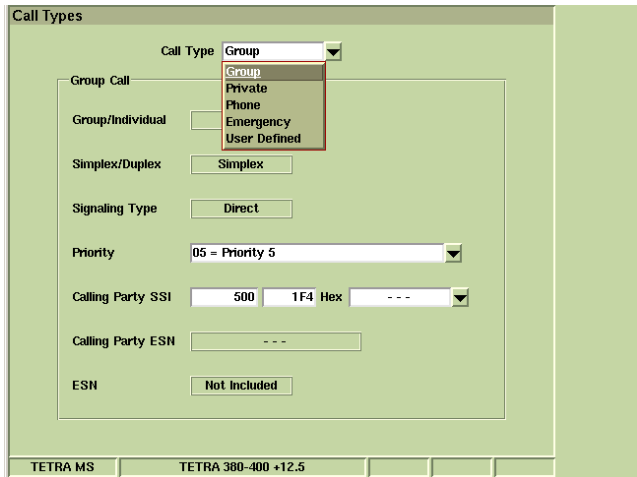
Call Types

Call Type Group

Group
Private
Phone
Emergency
User Defined

Group Call

Group/Individual

Simplex/Duplex Simplex

Signaling Type Direct

Priority 05 = Priority 5

Calling Party SSI 500 1F4 Hex - - -

Calling Party ESN - - -

ESN Not Included

TETRA MS TETRA 380-400 +12.5